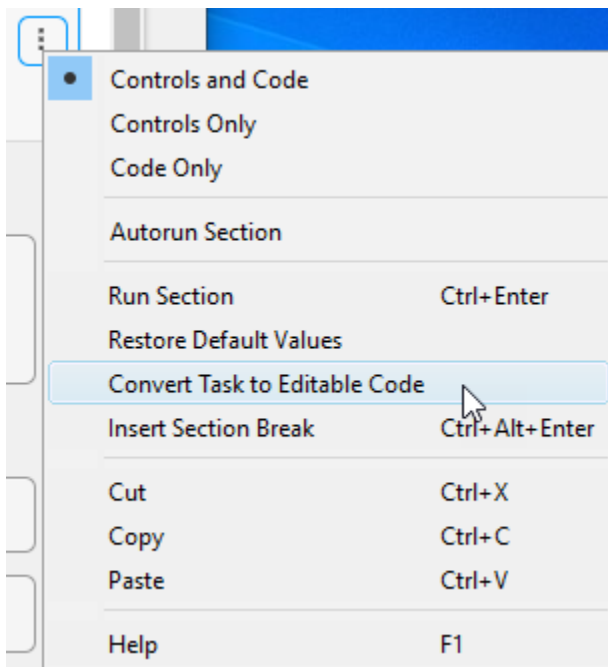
Controls and Code
Controls Only
Code Only

Autorun Section

Run Section Ctrl+Enter
Restore Default Values
Convert Task to Editable Code
Insert Section Break Ctrl+Alt+Enter

Cut Ctrl+X
Copy Ctrl+C
Paste Ctrl+V

Help F1